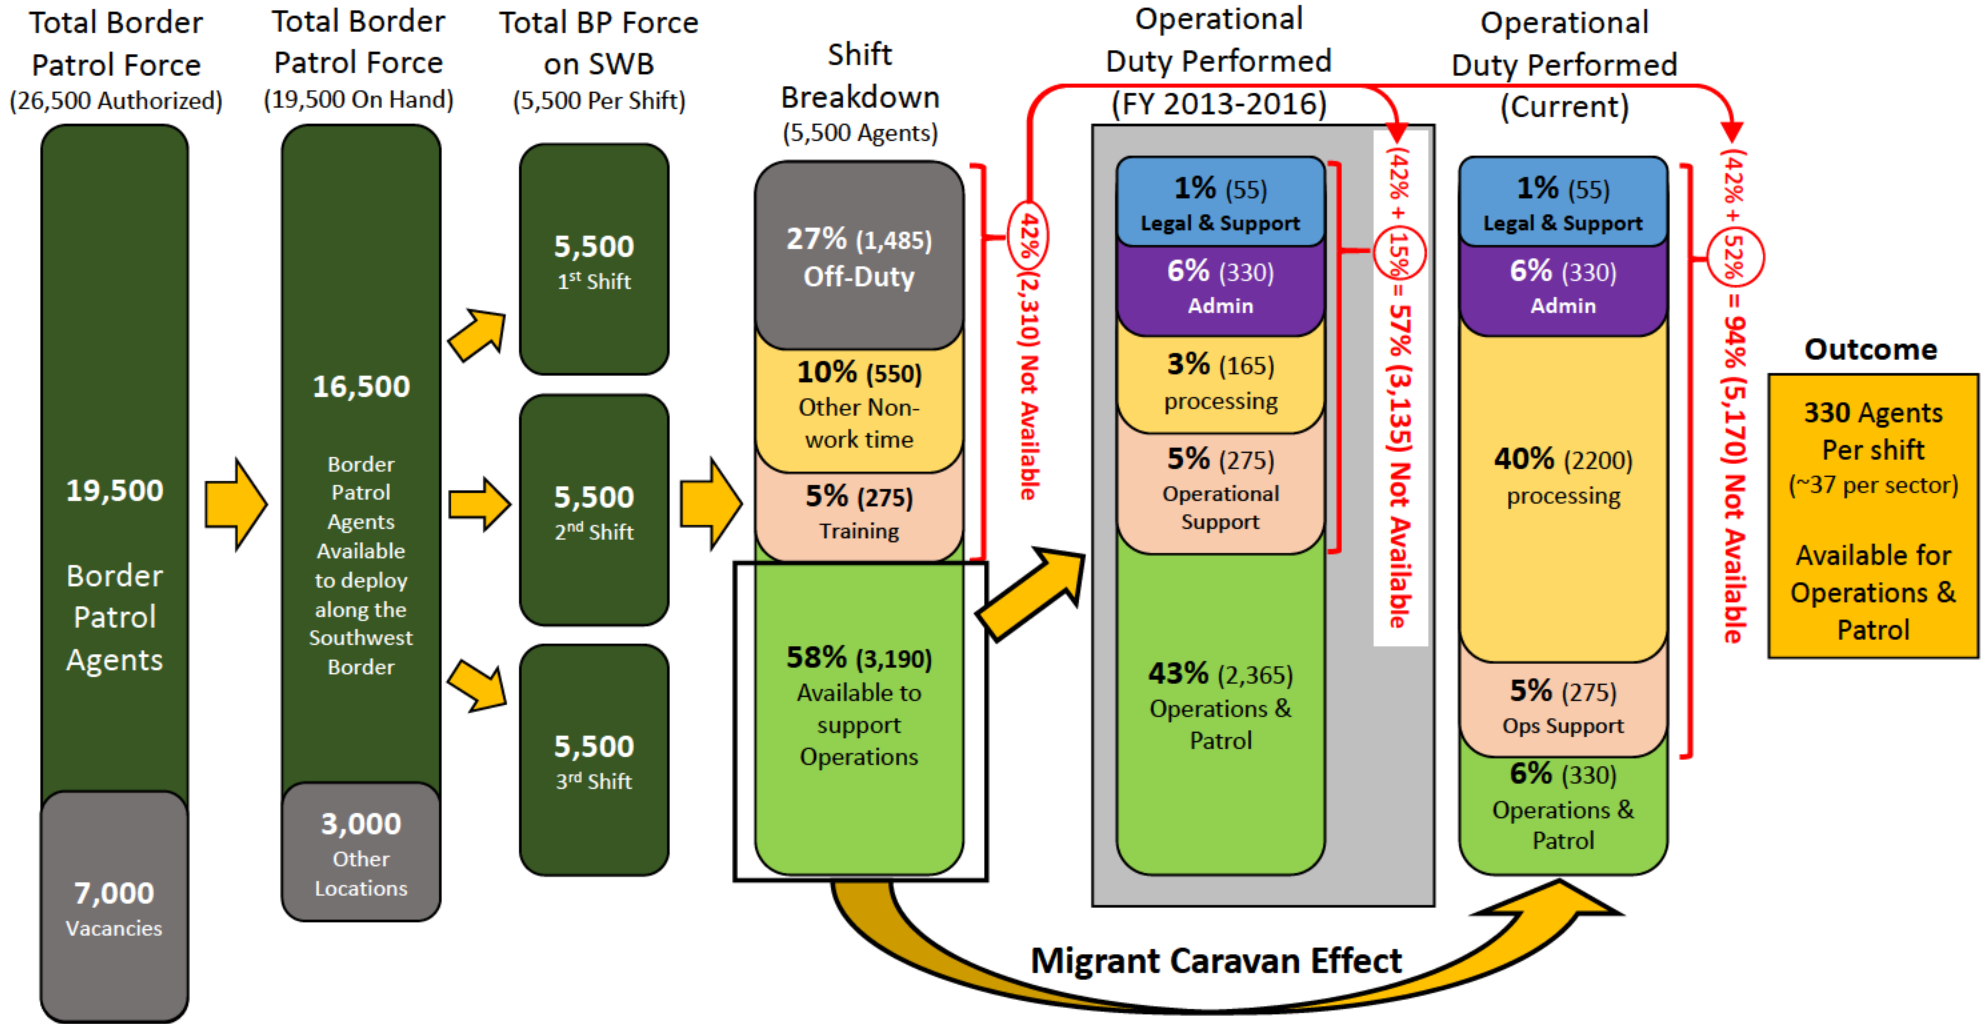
Total Border Patrol Force (26,500 Authorized)

19,500 Border Patrol Agents

7,000 Vacancies

Total Border Patrol Force (19,500 On Hand)

16,500 Border Patrol Agents Available to deploy along the Southwest Border

3,000 Other Locations

Total BP Force on SWB (5,500 Per Shift)

5,500 $1^{st}$ Shift

5,500 $2^{nd}$ Shift

5,500 $3^{rd}$ Shift

Shift Breakdown (5,500 Agents)

27% (1,485) Off-Duty

10% (550) Other Non-work time

5% (275) Training

58% (3,190) Available to support Operations

42% (2,310) Not Available

Operational Duty Performed (FY 2013-2016)

1% (55) Legal & Support

6% (330) Admin

3% (165) processing

5% (275) Operational Support

43% (2,365) Operations & Patrol

(42% + 15%) = 57% (3,135) Not Available

Operational Duty Performed (Current)

1% (55) Legal & Support

6% (330) Admin

40% (2200) processing

5% (275) Ops Support

6% (330) Operations & Patrol

(42% + 52%) = 94% (5,170) Not Available

Outcome

330 Agents Per shift (~37 per sector)

Available for Operations & Patrol

Migrant Caravan Effect